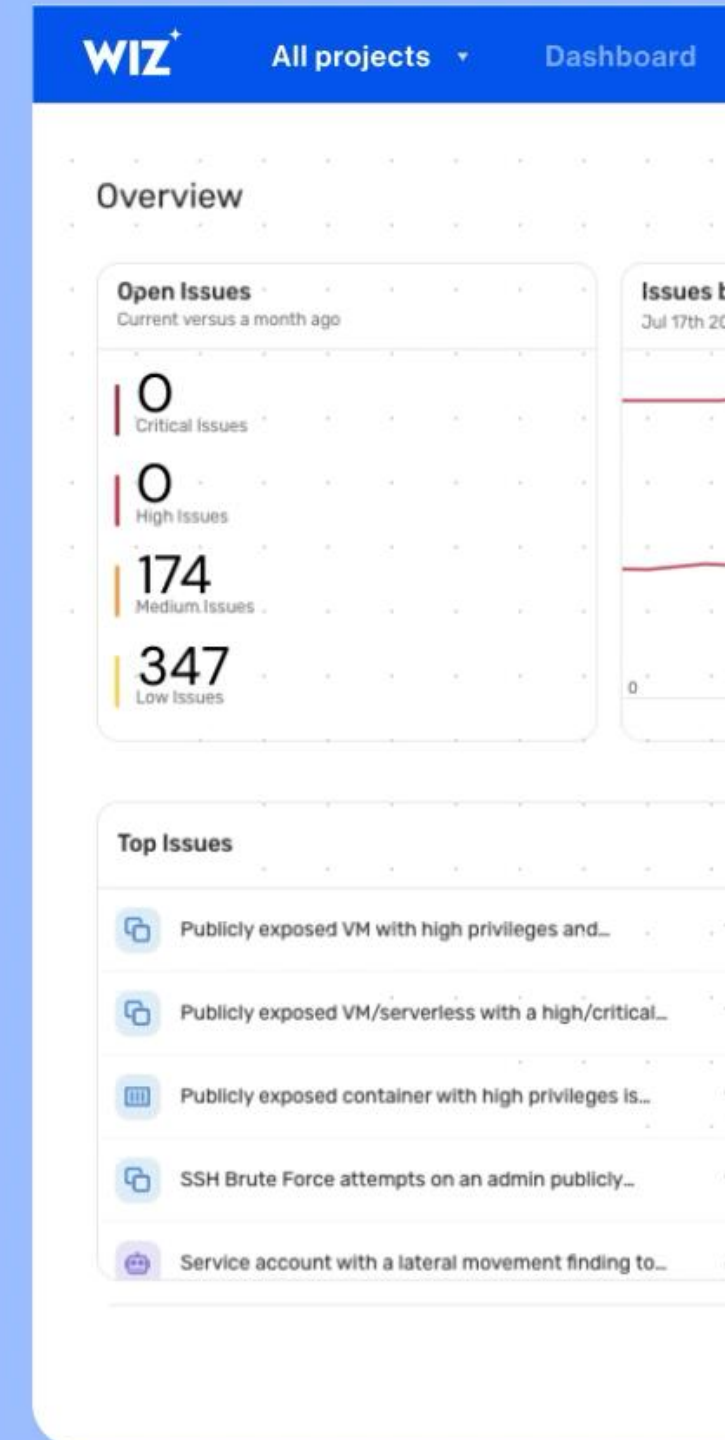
WIZ All projects Dashboard

Overview

Open Issues
Current versus a month ago

0
Critical Issues

0
High Issues

174
Medium Issues

347
Low Issues

Issues b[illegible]
Jul 17th 2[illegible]

0

Top Issues

Publicly exposed VM with high privileges and...

Publicly exposed VM/serverless with a high/critical...

Publicly exposed container with high privileges is...

SSH Brute Force attempts on an admin publicly...

Service account with a lateral movement finding to...